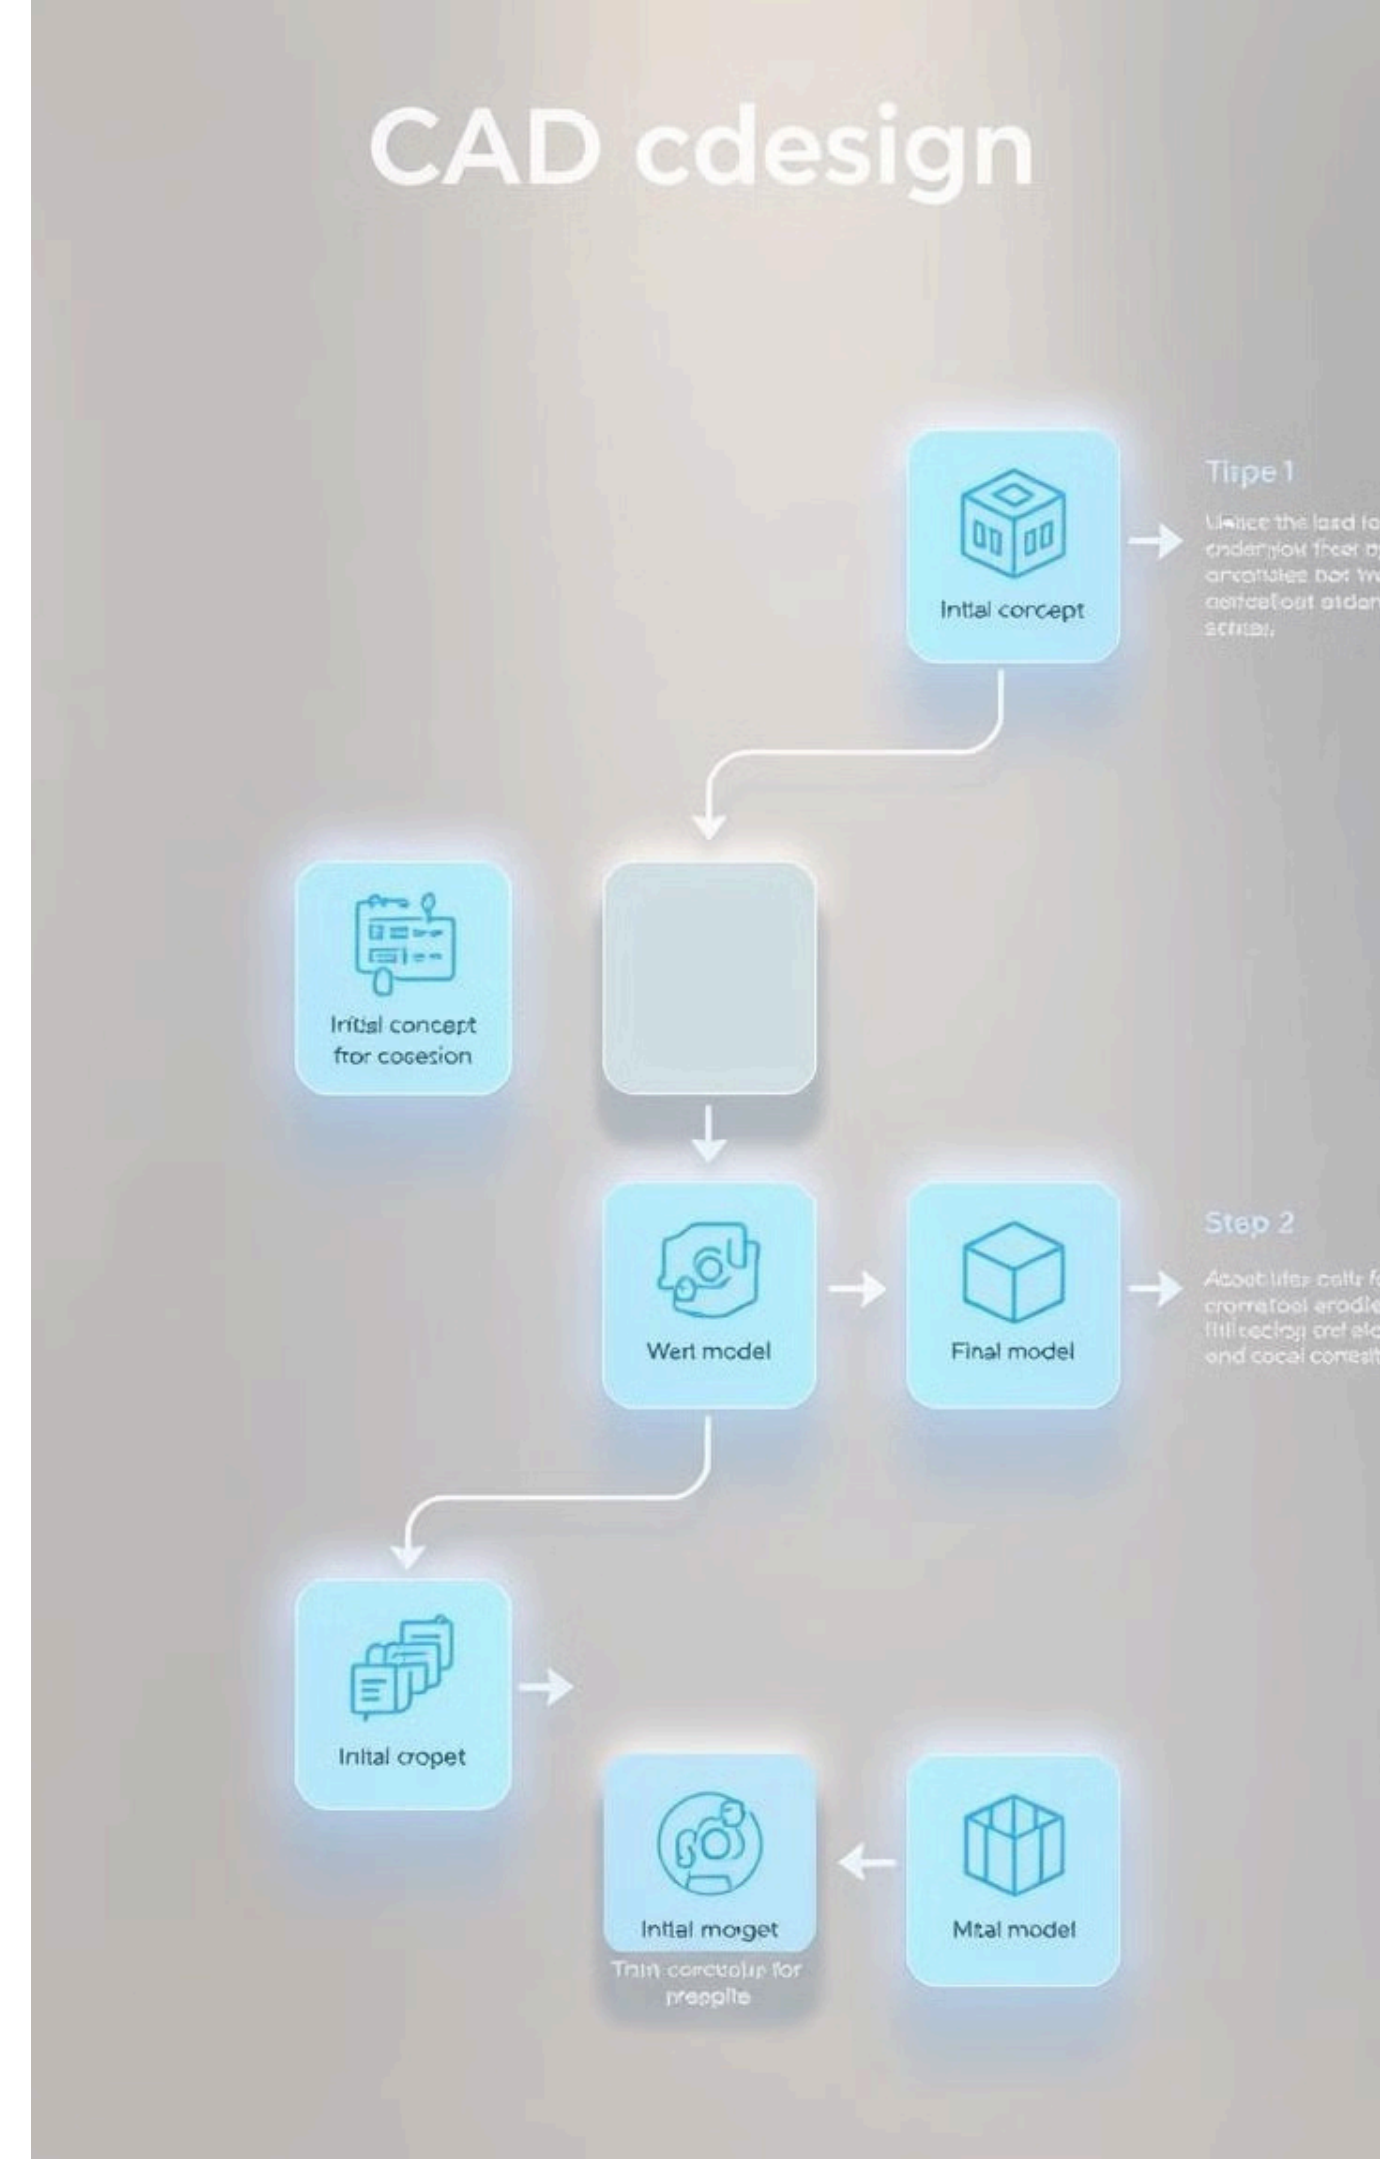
CAD cdesign

Intial concept

Tiipe 1

Uniice the lasd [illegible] cndenjiou fieer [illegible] arcohlaes bot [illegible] cortcefout atdar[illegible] schtar.

Initial concept ftor cosesion

Wert model

Final model

Step 2

Acoot lifer colt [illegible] crorretoal eradie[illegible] fitl cecion cret elc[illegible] and cocal consit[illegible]

Inital cropet

Intial moget

Train corcuolu for preepite

Mtal model